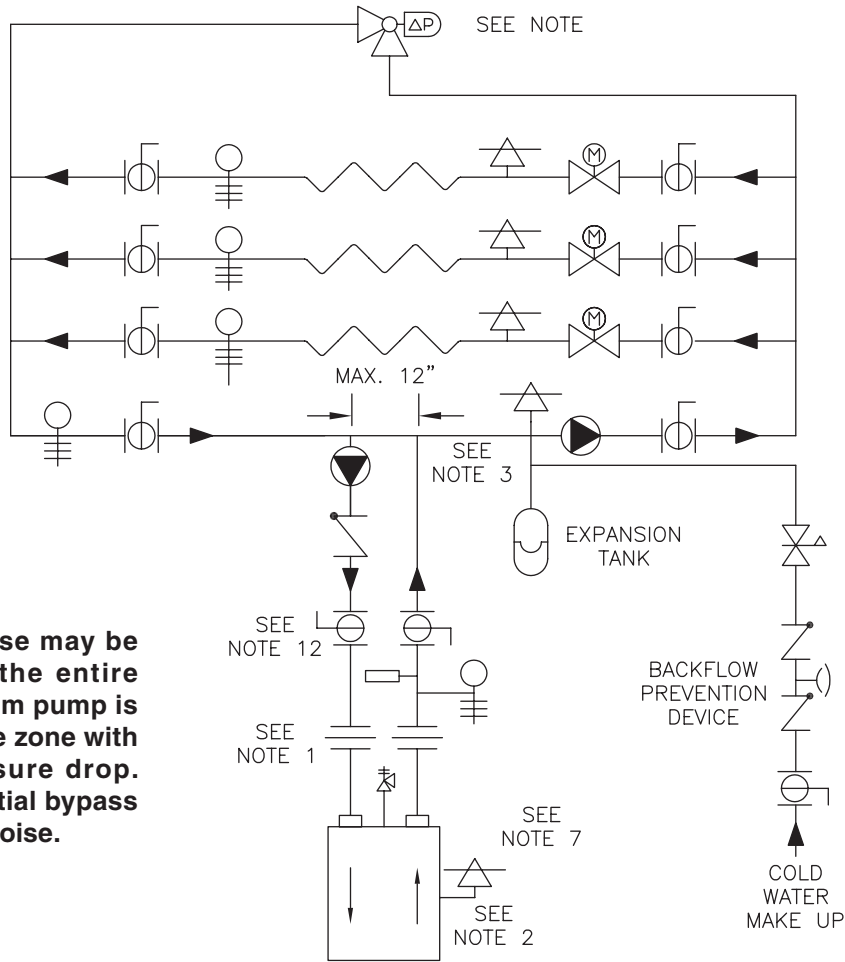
ΔP SEE NOTE

M

M

M

MAX. 12"

SEE NOTE 3

EXPANSION TANK

se may be the entire m pump is e zone with sure drop. tial bypass oise.

SEE NOTE 12

BACKFLOW PREVENTION DEVICE

SEE NOTE 1

SEE NOTE 7

SEE NOTE 2

COLD WATER MAKE UP